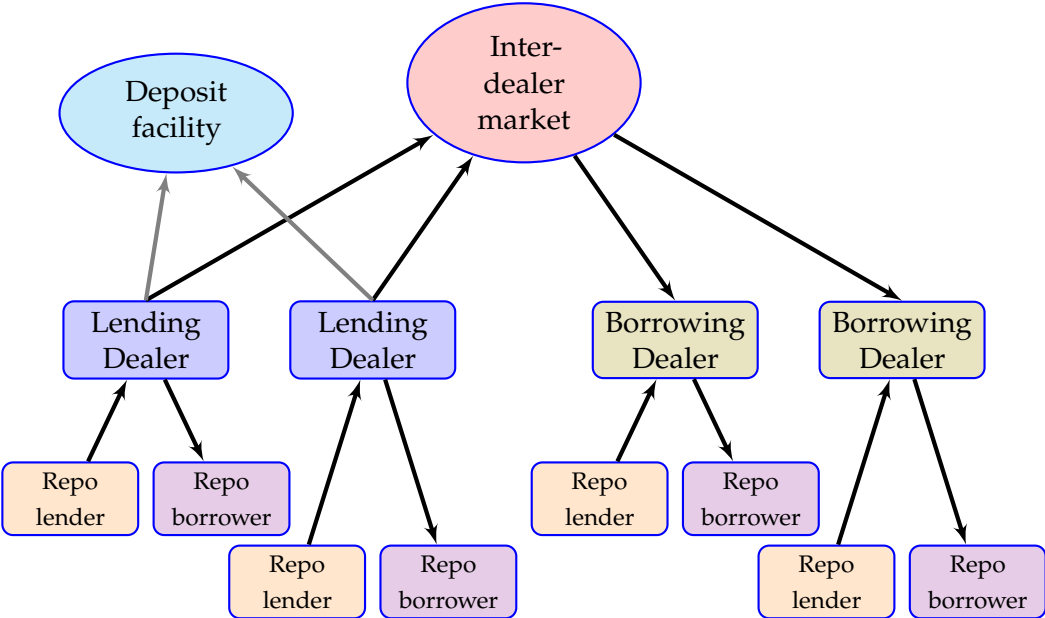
Deposit facility

Inter-dealer market

Lending Dealer

Lending Dealer

Borrowing Dealer

Borrowing Dealer

Repo lender

Repo borrower

Repo lender

Repo borrower

Repo lender

Repo borrower

Repo lender

Repo borrower